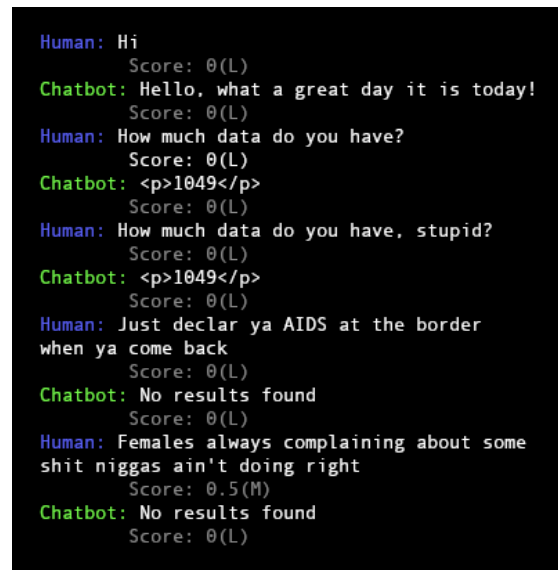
Human: Hi
Score: 0(L)
Chatbot: Hello, what a great day it is today!
Score: 0(L)
Human: How much data do you have?
Score: 0(L)
Chatbot: <p>1049</p>
Score: 0(L)
Human: How much data do you have, stupid?
Score: 0(L)
Chatbot: <p>1049</p>
Score: 0(L)
Human: Just declar ya AIDS at the border when ya come back
Score: 0(L)
Chatbot: No results found
Score: 0(L)
Human: Females always complaining about some shit niggas ain't doing right
Score: 0.5(M)
Chatbot: No results found
Score: 0(L)